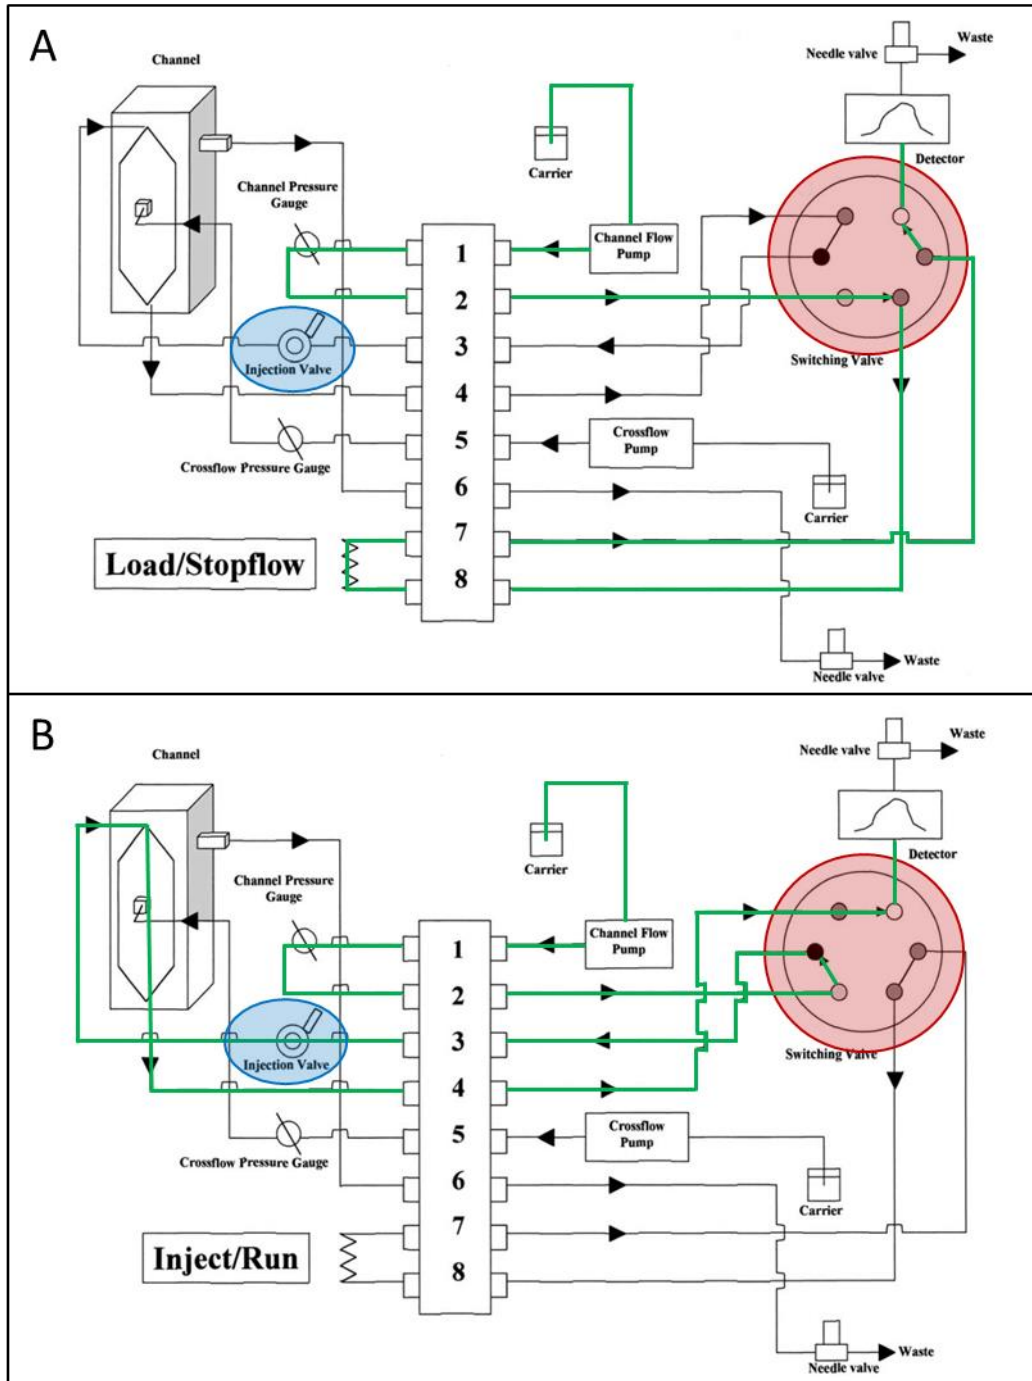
A

Channel

Waste

Needle valve

Carrier

Detector

Channel Pressure Gauge

Channel Flow Pump

1

2

3

Injection Valve

Switching Valve

4

5

Crossflow Pump

Crossflow Pressure Gauge

6

Carrier

7

Load/Stopflow

8

Waste

Needle valve

B

Channel

Waste

Needle valve

Carrier

Detector

Channel Pressure Gauge

Channel Flow Pump

1

2

3

Injection Valve

Switching Valve

4

5

Crossflow Pump

Crossflow Pressure Gauge

6

Carrier

7

Inject/Run

8

Waste

Needle valve